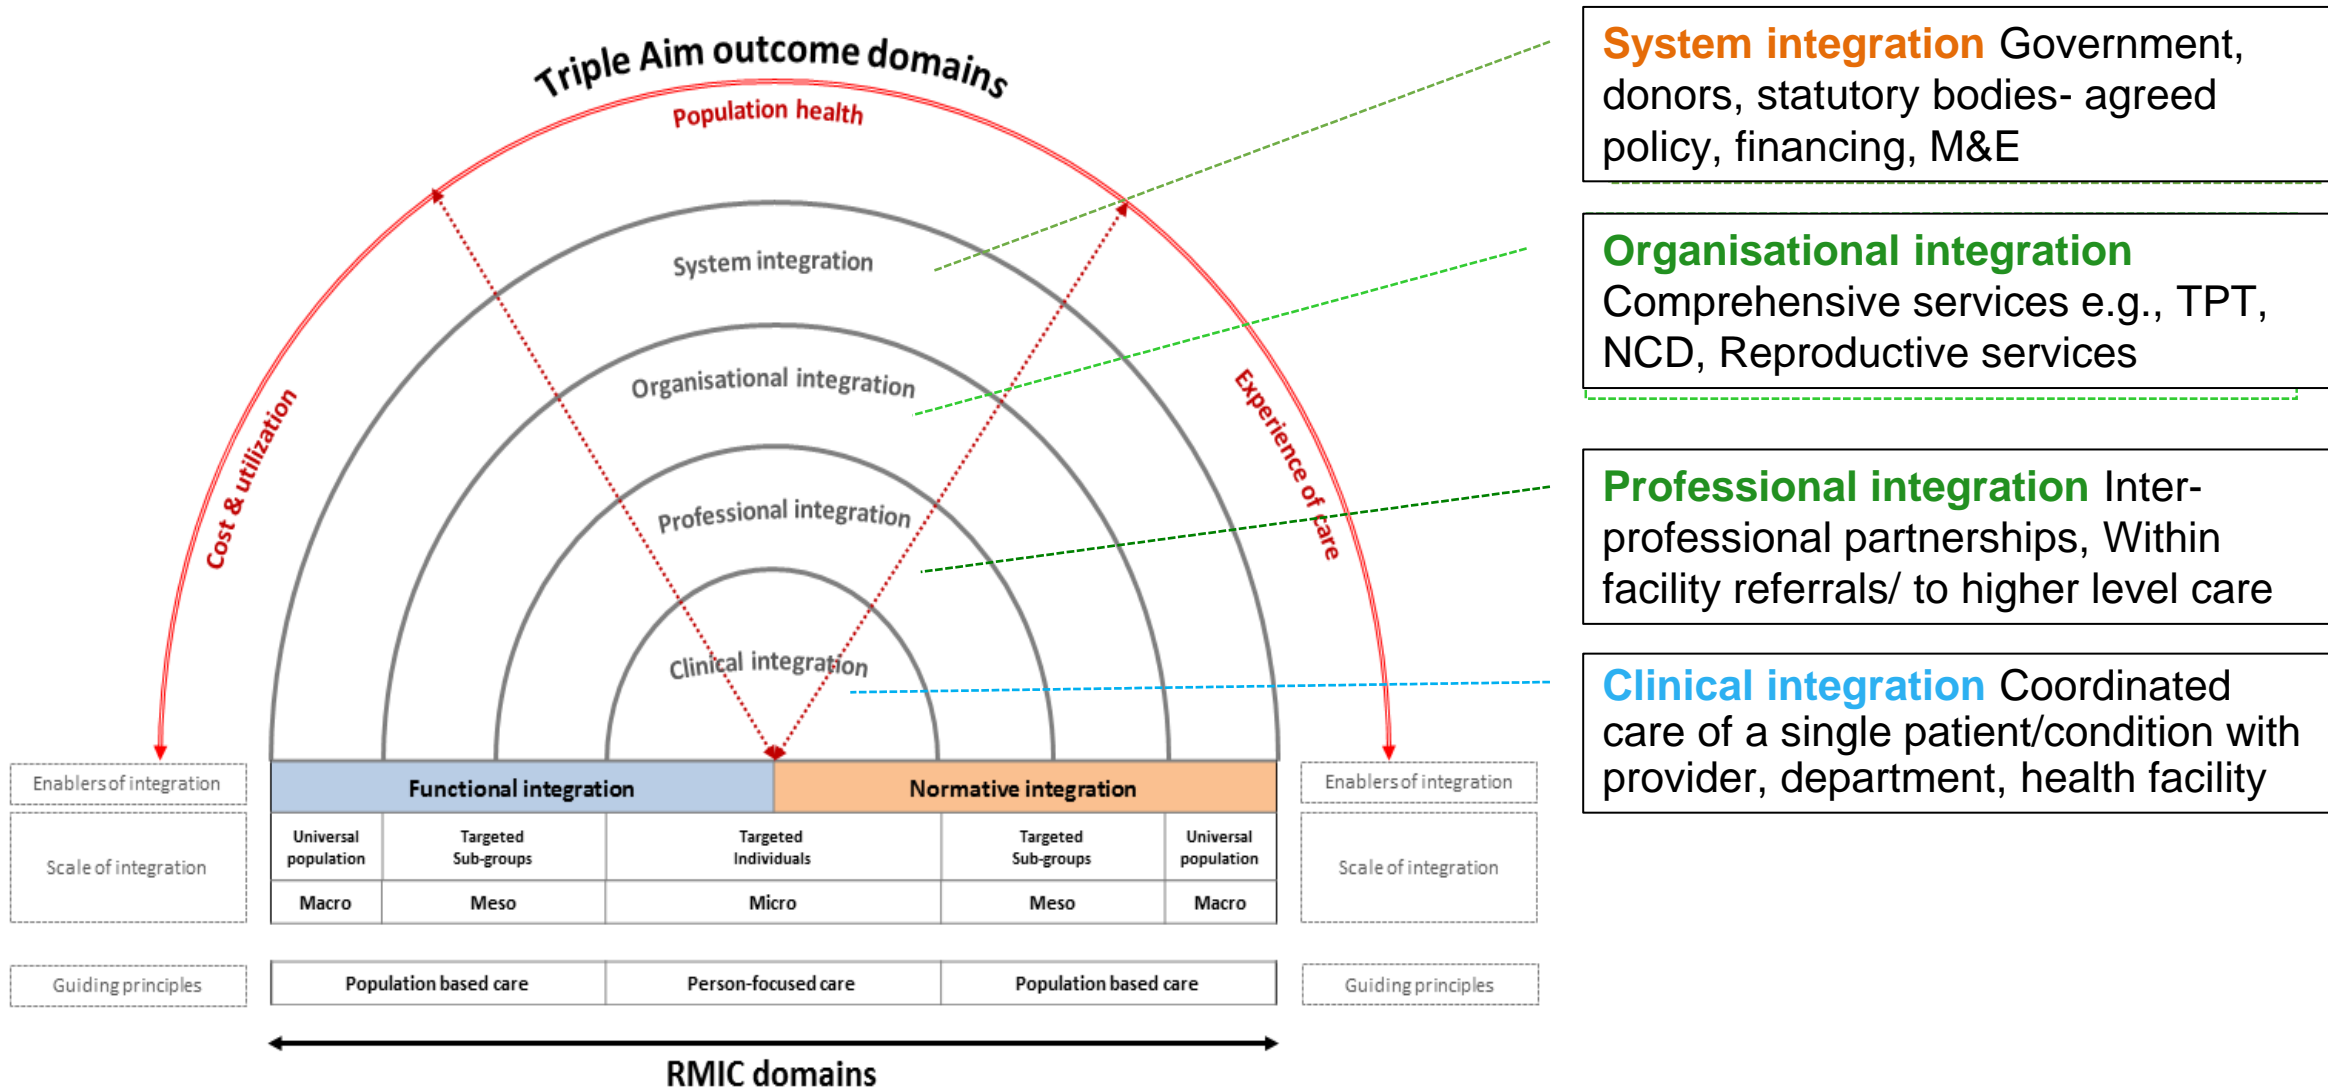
Triple Aim outcome domains

Population health

Cost & utilization

Experience of care

System integration

Organisational integration

Professional integration

Clinical integration

Enablers of integration

| Functional integration | | | Normative integration | |
|---|---|---|---|---|
| Universal population | Targeted Sub-groups | Targeted Individuals | Targeted Sub-groups | Universal population |
| Macro | Meso | Micro | Meso | Macro |

Enablers of integration

Scale of integration

Scale of integration

Guiding principles

| Population based care | Person-focused care | Population based care |
|---|---|---|

Guiding principles

RMIC domains

System integration Government, donors, statutory bodies- agreed policy, financing, M&E

Organisational integration Comprehensive services e.g., TPT, NCD, Reproductive services

Professional integration Inter-professional partnerships, Within facility referrals/ to higher level care

Clinical integration Coordinated care of a single patient/condition with provider, department, health facility